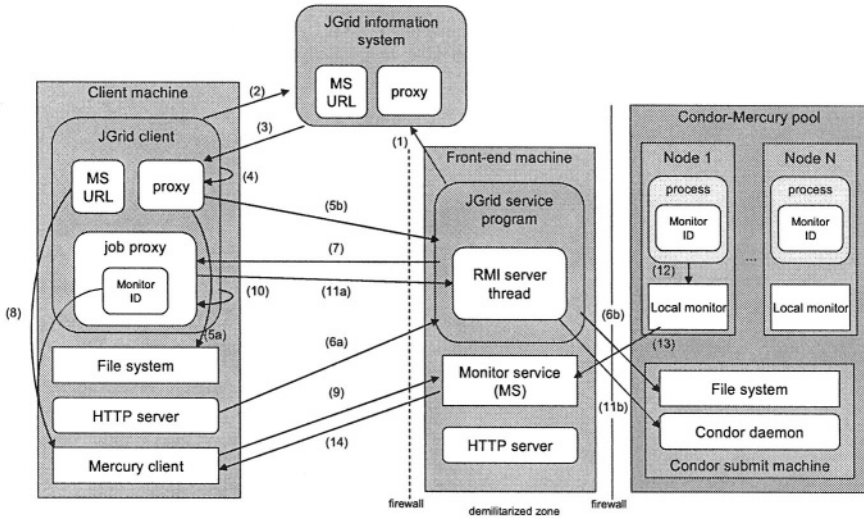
JGrid information system

MS URL

proxy

Client machine

(2)

(3)

JGrid client

MS URL

proxy

(4)

job proxy

Monitor ID

(10)

(5a)

(8)

File system

HTTP server

Mercury client

(1)

Front-end machine

JGrid service program

(5b)

(7)

RMI server thread

(11a)

(6a)

Monitor service (MS)

(9)

(14)

HTTP server

firewall

demilitarized zone

firewall

Condor-Mercury pool

Node 1

process

Monitor ID

(12)

Local monitor

Node N

process

Monitor ID

Local monitor

...

(6b)

(13)

(11b)

File system

Condor daemon

Condor submit machine